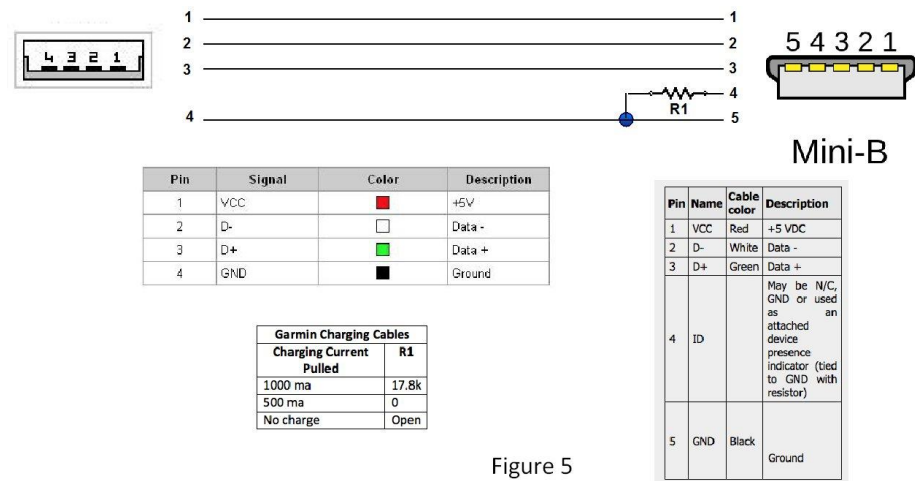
4 3 2 1

1 1
2 2
3 3
4 R1 4
5

5 4 3 2 1

Mini-B

| Pin | Signal | Color | Description |
|---|---|---|---|
| 1 | VCC | | +5V |
| 2 | D- | | Data - |
| 3 | D+ | | Data + |
| 4 | GND | | Ground |

| Pin | Name | Cable color | Description |
|---|---|---|---|
| 1 | VCC | Red | +5 VDC |
| 2 | D- | White | Data - |
| 3 | D+ | Green | Data + |
| 4 | ID | | May be N/C, GND or used as an attached device presence indicator (tied to GND with resistor) |
| 5 | GND | Black | Ground |

| Garmin Charging Cables | |
|---|---|
| Charging Current Pulled | R1 |
| 1000 ma | 17.8k |
| 500 ma | 0 |
| No charge | Open |

Figure 5